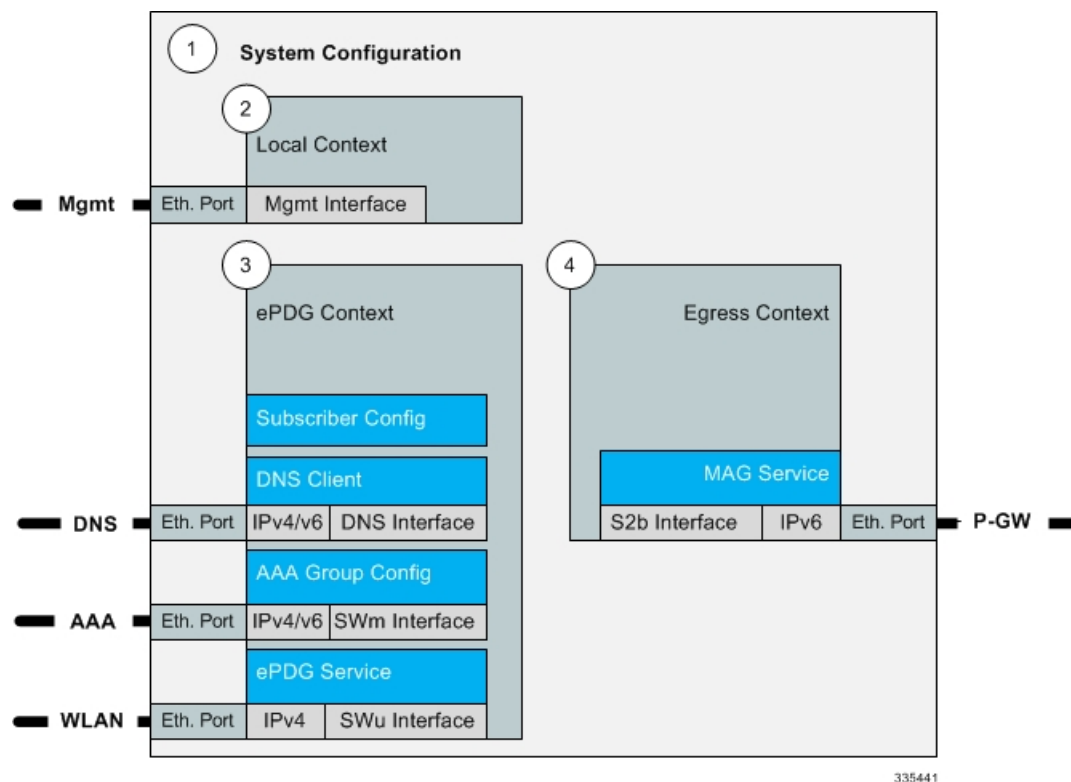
1 System Configuration

2 Local Context

Mgmt Eth. Port Mgmt Interface

3 ePDG Context

4 Egress Context

Subscriber Config

DNS Client

MAG Service

DNS Eth. Port IPv4/v6 DNS Interface

S2b Interface IPv6 Eth. Port P-GW

AAA Group Config

AAA Eth. Port IPv4/v6 SWm Interface

ePDG Service

WLAN Eth. Port IPv4 SWu Interface

335441